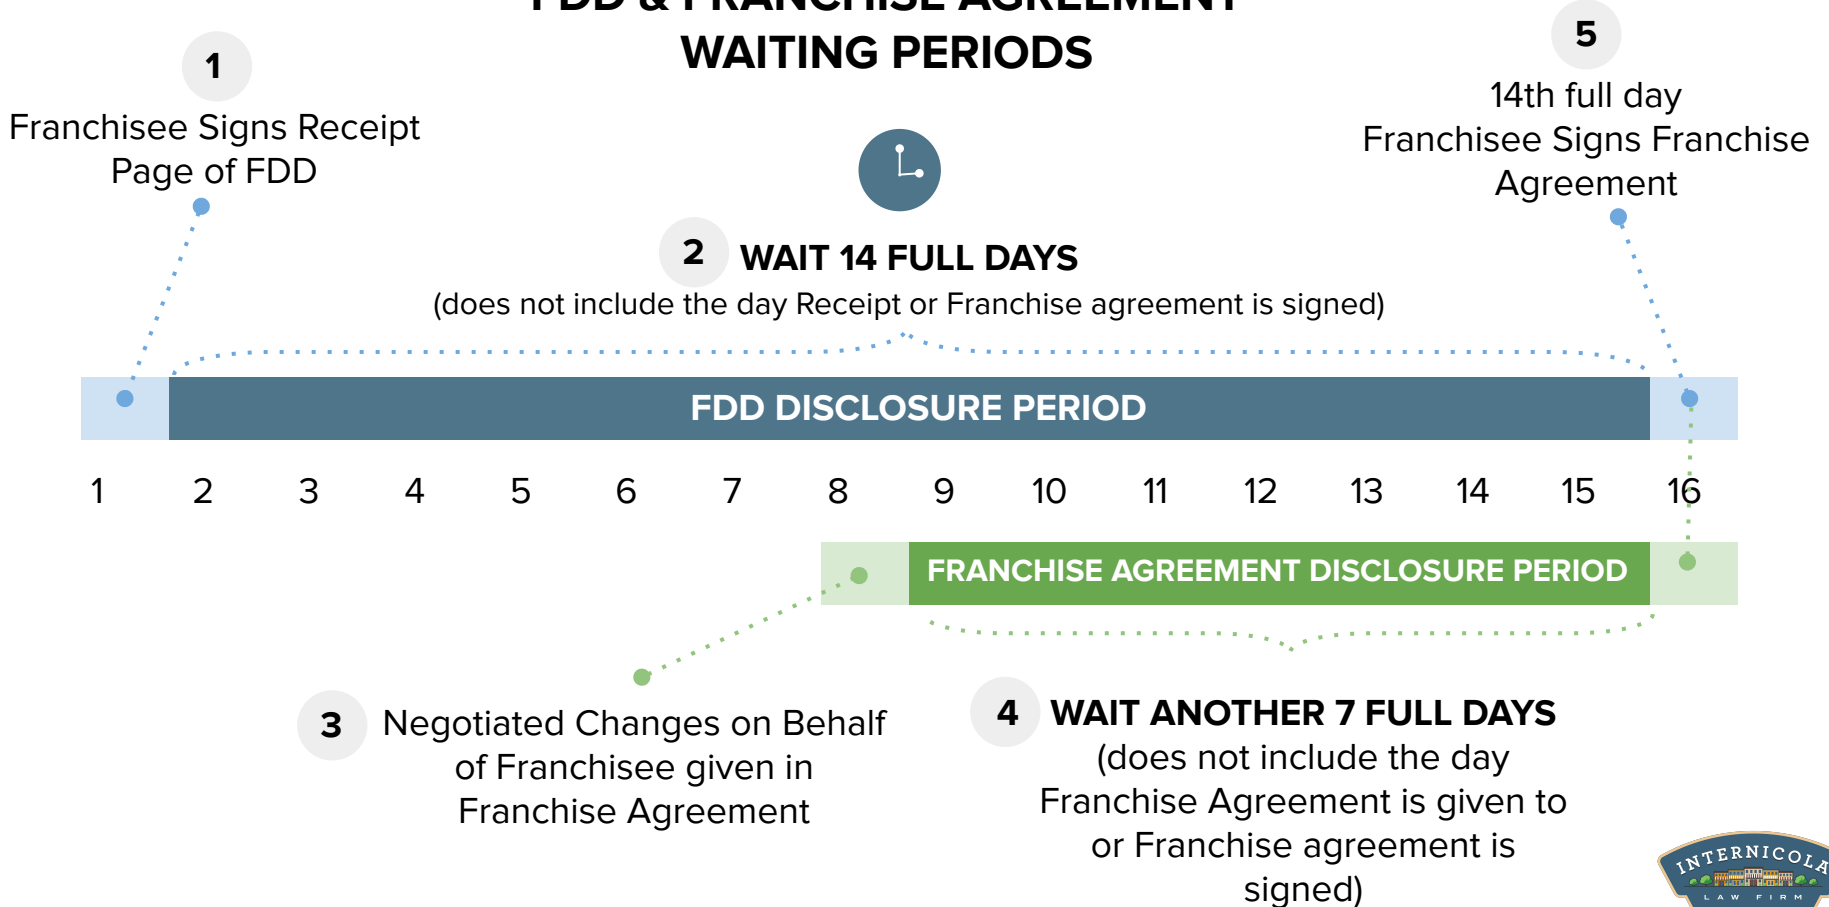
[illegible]
WAITING PERIODS

1
Franchisee Signs Receipt Page of FDD

5
14th full day
Franchisee Signs Franchise Agreement

2 WAIT 14 FULL DAYS
(does not include the day Receipt or Franchise agreement is signed)

FDD DISCLOSURE PERIOD

1 2 3 4 5 6 7 8 9 10 11 12 13 14 15 16

FRANCHISE AGREEMENT DISCLOSURE PERIOD

3 Negotiated Changes on Behalf of Franchisee given in Franchise Agreement

4 WAIT ANOTHER 7 FULL DAYS
(does not include the day Franchise Agreement is given to or Franchise agreement is signed)

INTERNICOLA
LAW FIRM